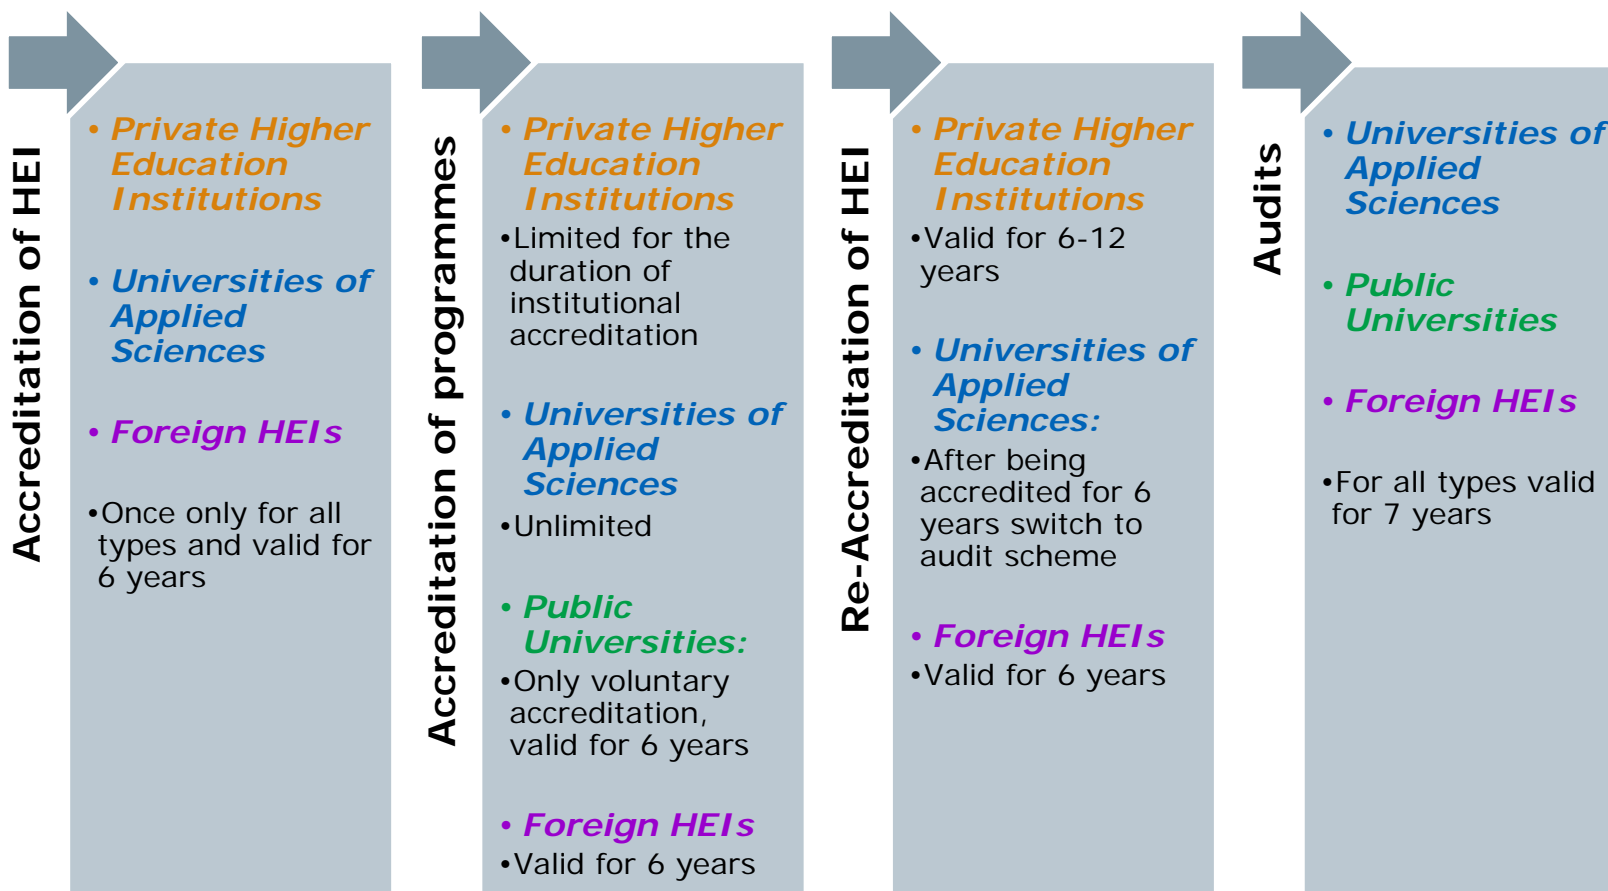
Accreditation of HEI

• Private Higher Education Institutions

• Universities of Applied Sciences

• Foreign HEIs

•Once only for all types and valid for 6 years

Accreditation of programmes

• Private Higher Education Institutions

•Limited for the duration of institutional accreditation

• Universities of Applied Sciences

•Unlimited

• Public Universities:

•Only voluntary accreditation, valid for 6 years

• Foreign HEIs

•Valid for 6 years

Re-Accreditation of HEI

• Private Higher Education Institutions

•Valid for 6-12 years

• Universities of Applied Sciences:

•After being accredited for 6 years switch to audit scheme

• Foreign HEIs

•Valid for 6 years

Audits

• Universities of Applied Sciences

• Public Universities

• Foreign HEIs

•For all types valid for 7 years